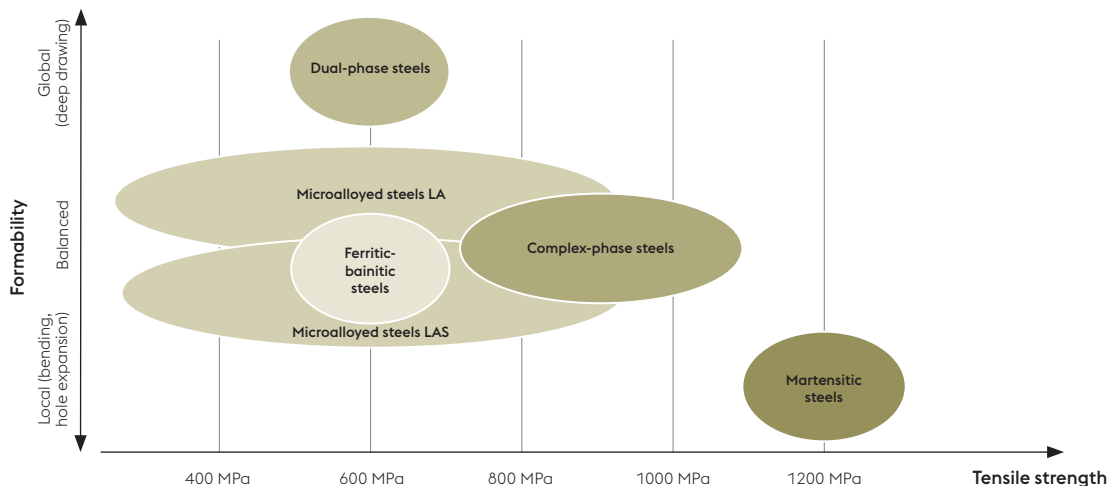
Formability

Global (deep drawing)

Balanced

Local (bending, hole expansion)

Dual-phase steels

Microalloyed steels LA

Ferritic-bainitic steels

Complex-phase steels

Microalloyed steels LAS

Martensitic steels

400 MPa

600 MPa

800 MPa

1000 MPa

1200 MPa

Tensile strength